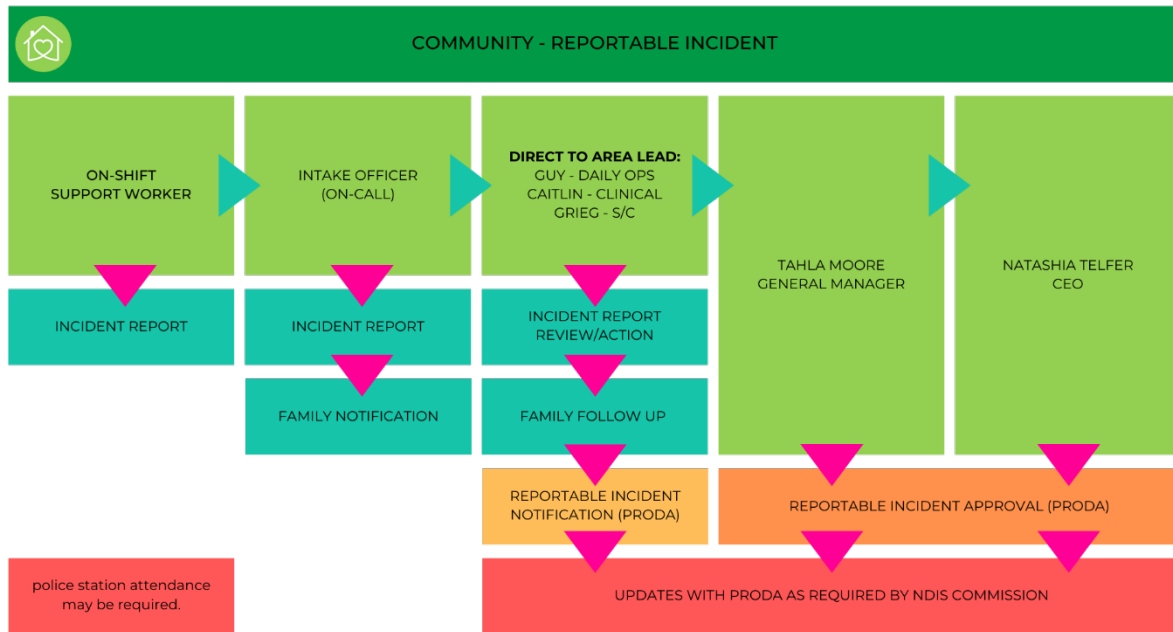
COMMUNITY - REPORTABLE INCIDENT

ON-SHIFT SUPPORT WORKER

INTAKE OFFICER (ON-CALL)

DIRECT TO AREA LEAD:
GUY - DAILY OPS
CAITLIN - CLINICAL
GRIEG - S/C

TAHLA MOORE
GENERAL MANAGER

NATASHIA TELFER
CEO

INCIDENT REPORT

INCIDENT REPORT

INCIDENT REPORT REVIEW/ACTION

FAMILY NOTIFICATION

FAMILY FOLLOW UP

REPORTABLE INCIDENT NOTIFICATION (PRODA)

REPORTABLE INCIDENT APPROVAL (PRODA)

police station attendance may be required.

UPDATES WITH PRODA AS REQUIRED BY NDIS COMMISSION